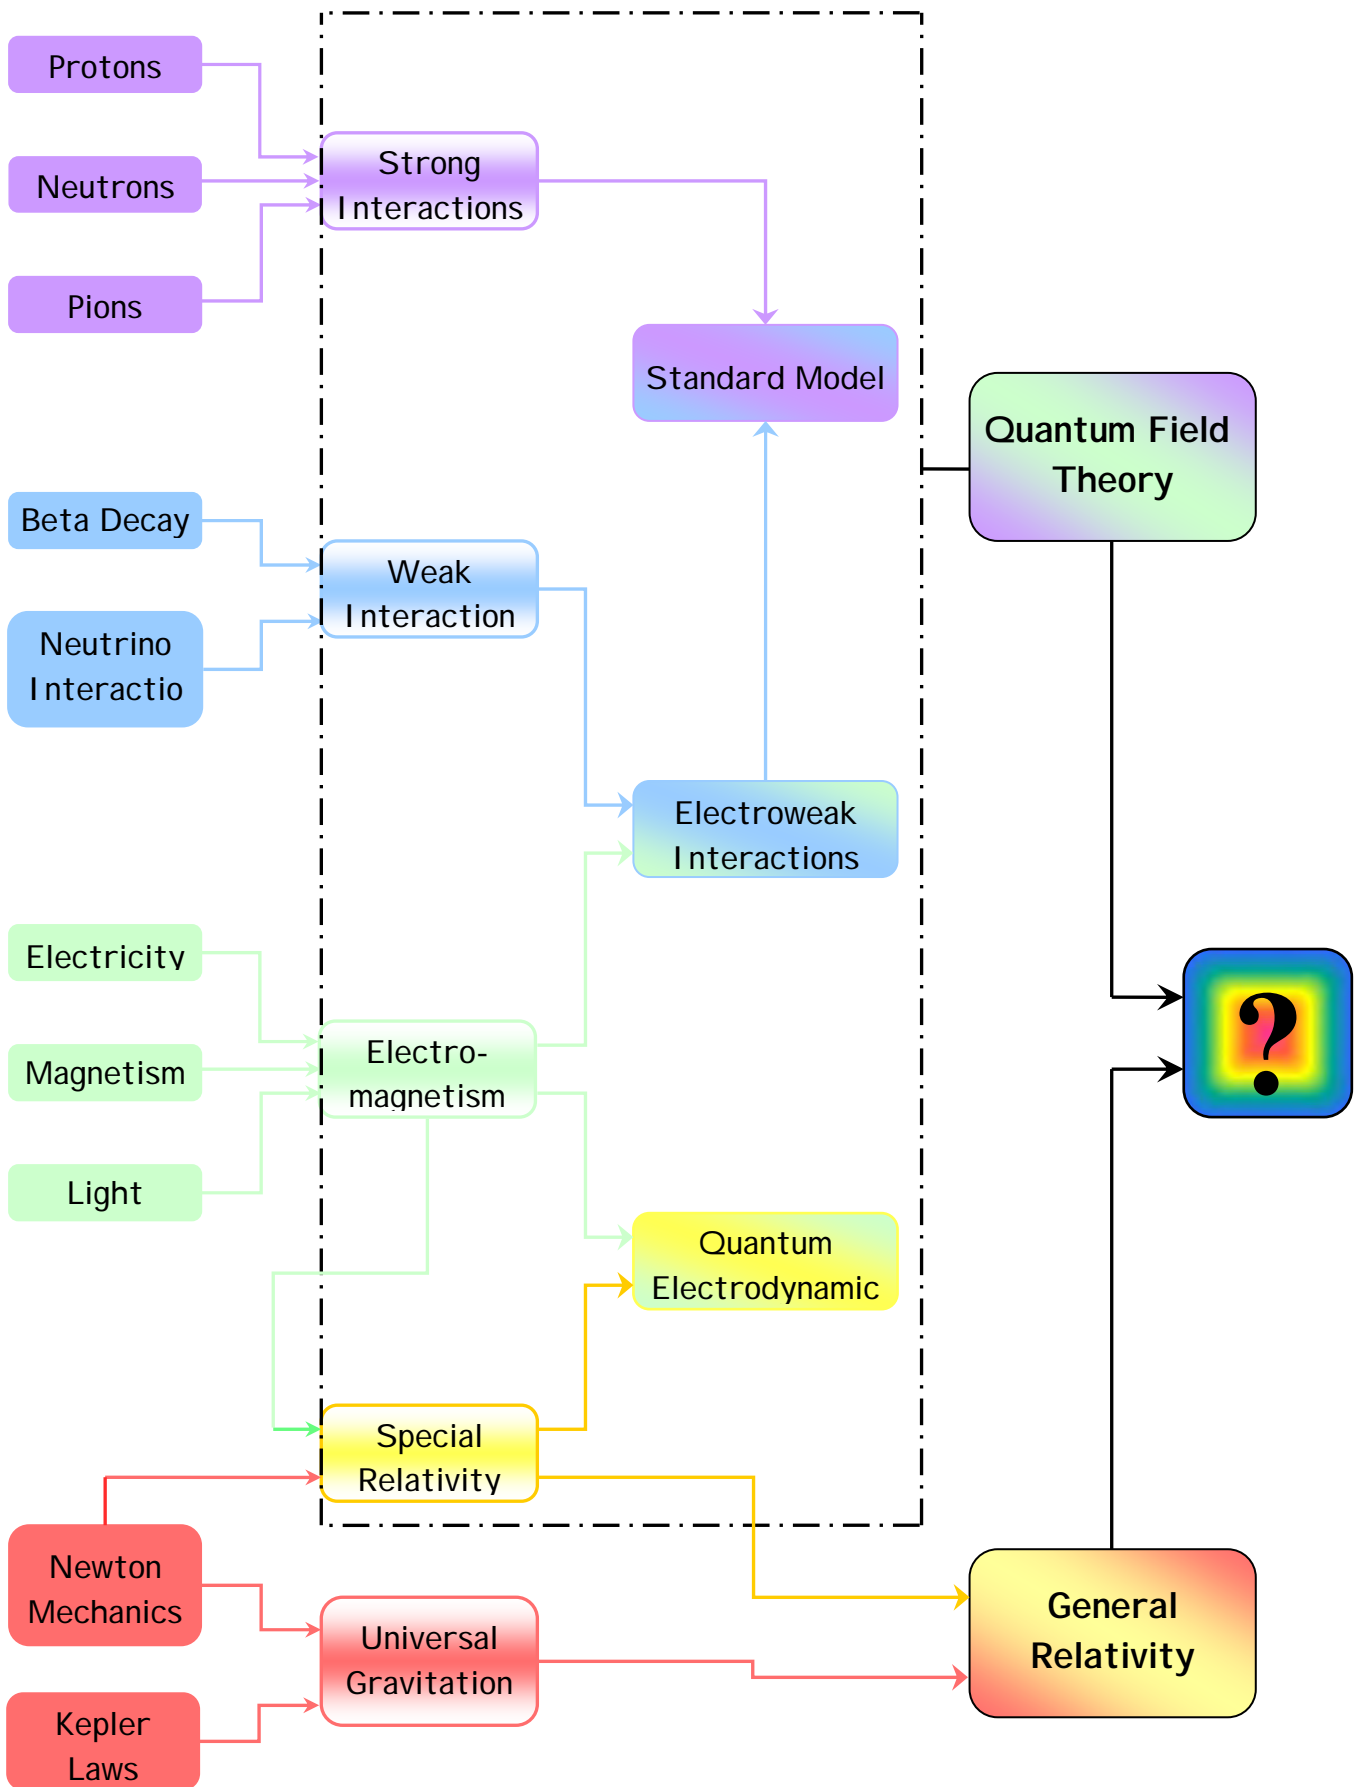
Protons

Neutrons

Pions

Strong Interactions

Standard Model

Quantum Field Theory

Beta Decay

Neutrino Interactio

Weak Interaction

Electroweak Interactions

Electricity

Magnetism

Light

Electro-magnetism

?

Quantum Electrodynamic

Special Relativity

Newton Mechanics

Universal Gravitation

General Relativity

Kepler Laws